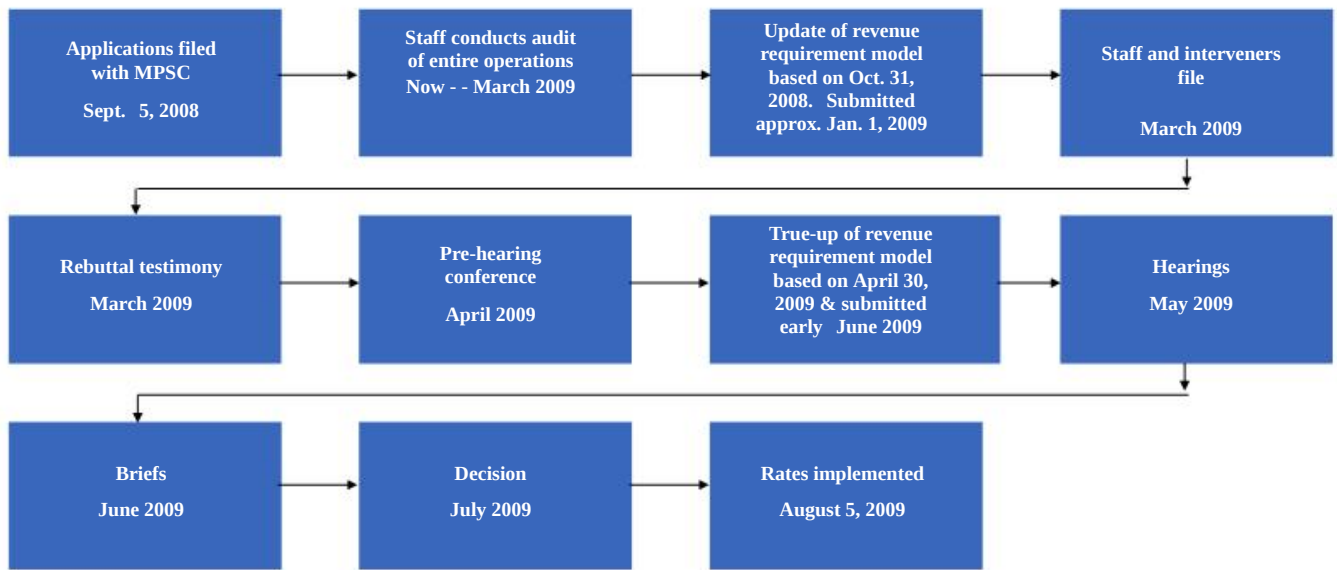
Applications filed with MPSC

Sept. 5, 2008

Staff conducts audit of entire operations
Now - - March 2009

Update of revenue requirement model based on Oct. 31, 2008. Submitted approx. Jan. 1, 2009

Staff and interveners file

March 2009

Rebuttal testimony

March 2009

Pre-hearing conference

April 2009

True-up of revenue requirement model based on April 30, 2009 & submitted early June 2009

Hearings

May 2009

Briefs

June 2009

Decision

July 2009

Rates implemented

August 5, 2009